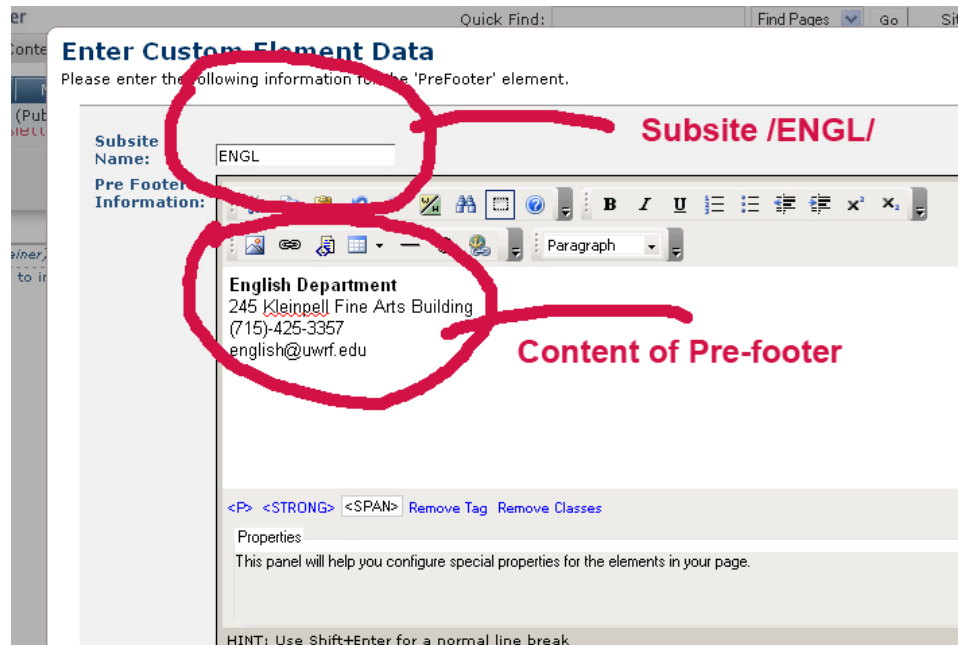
er
Quick Find:
Find Pages
Go
Sit
Conte
(Pub
iner)
to i

Enter Custom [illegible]lement Data
Please enter the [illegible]ollowing information fo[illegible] the 'PreFooter' element.

Subsite Name:
ENGL
Subsite /ENGL/

Pre Foote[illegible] Information:
Paragraph

English Department
245 Kleinpell Fine Arts Building
(715)-425-3357
english@uwrf.edu

Content of Pre-footer

<P> <STRONG> <SPAN> Remove Tag Remove Classes

Properties
This panel will help you configure special properties for the elements in your page.

HINT: Use Shift+Enter for a normal line break